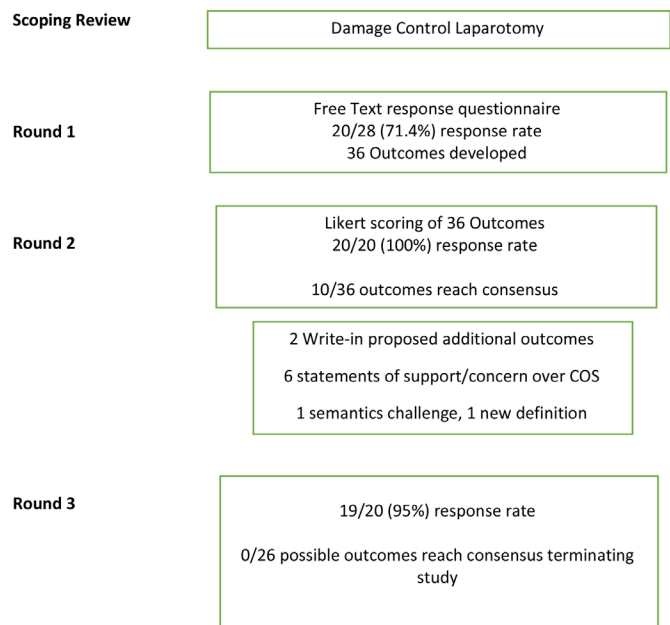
Scoping Review

Damage Control Laparotomy

Round 1

Free Text response questionnaire
20/28 (71.4%) response rate
36 Outcomes developed

Round 2

Likert scoring of 36 Outcomes
20/20 (100%) response rate

10/36 outcomes reach consensus

2 Write-in proposed additional outcomes

6 statements of support/concern over COS

1 semantics challenge, 1 new definition

Round 3

19/20 (95%) response rate

0/26 possible outcomes reach consensus terminating study